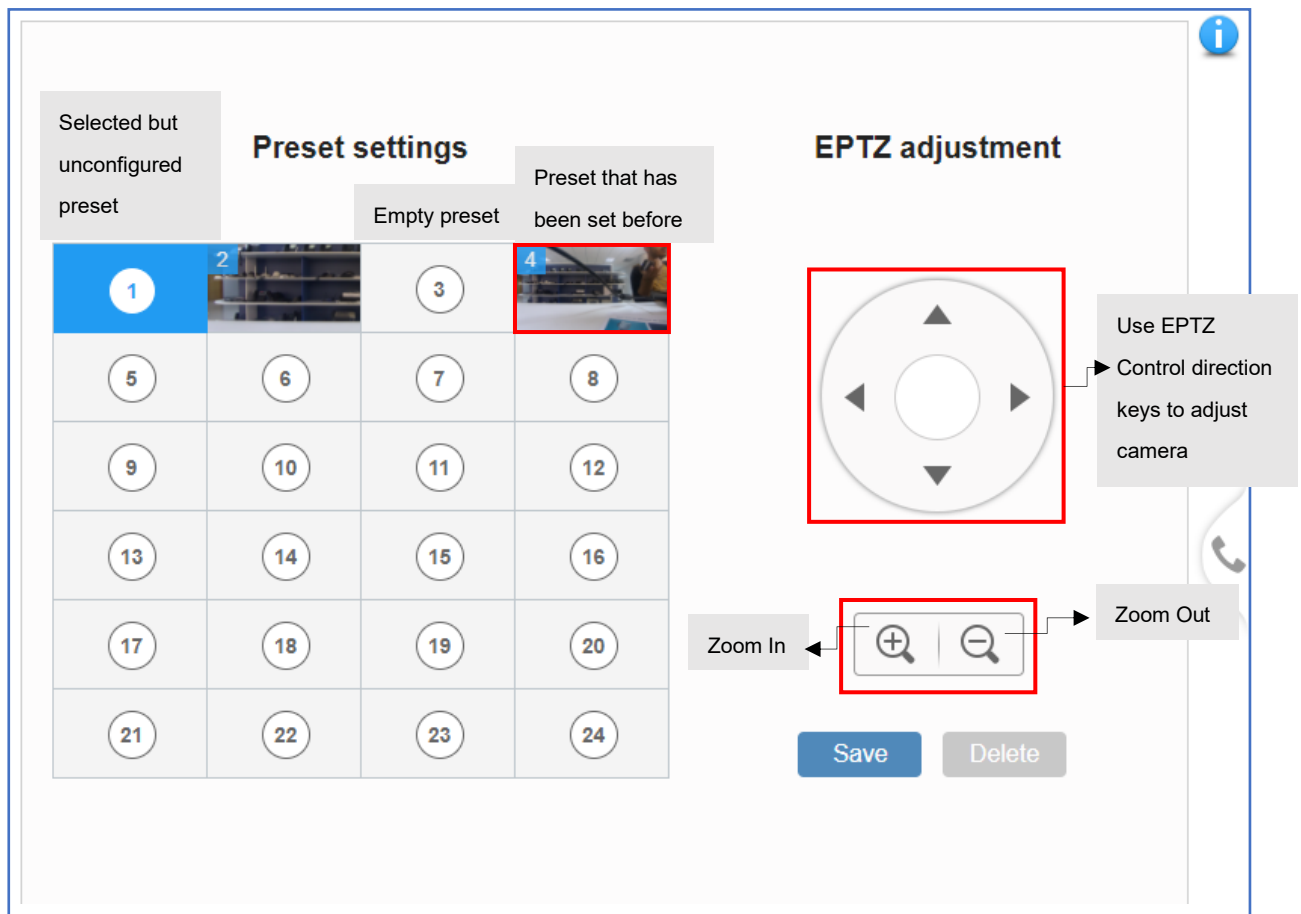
Selected but unconfigured preset

Preset settings

Empty preset

Preset that has been set before

EPTZ adjustment

| 1 | 2 | 3 | 4 |
|---|---|---|---|
| 5 | 6 | 7 | 8 |
| 9 | 10 | 11 | 12 |
| 13 | 14 | 15 | 16 |
| 17 | 18 | 19 | 20 |
| 21 | 22 | 23 | 24 |

Use EPTZ Control direction keys to adjust camera

Zoom In

Zoom Out

Save

Delete